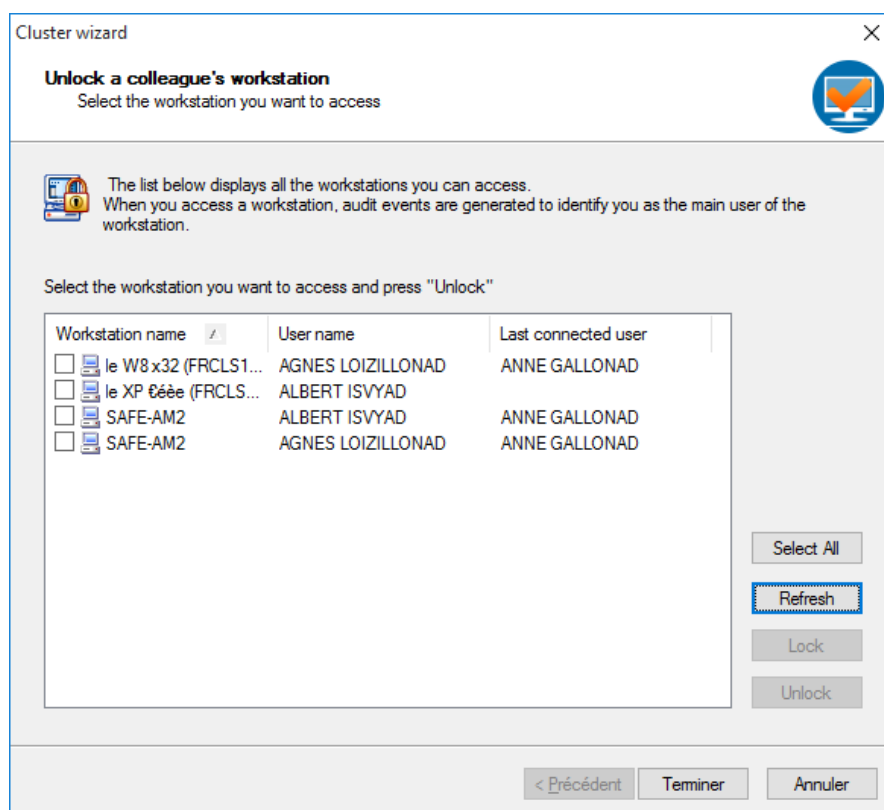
Cluster wizard

Unlock a colleague's workstation
Select the workstation you want to access

The list below displays all the workstations you can access.
When you access a workstation, audit events are generated to identify you as the main user of the workstation.

Select the workstation you want to access and press "Unlock"

| Workstation name | User name | Last connected user |
|---|---|---|
| le W8 x32 (FRCLS1... | AGNES LOIZILLONAD | ANNE GALLONAD |
| le XP €éèe (FRCLS... | ALBERT ISVYAD | |
| SAFE-AM2 | ALBERT ISVYAD | ANNE GALLONAD |
| SAFE-AM2 | AGNES LOIZILLONAD | ANNE GALLONAD |

Select All
Refresh
Lock
Unlock

< Précédent
Terminer
Annuler